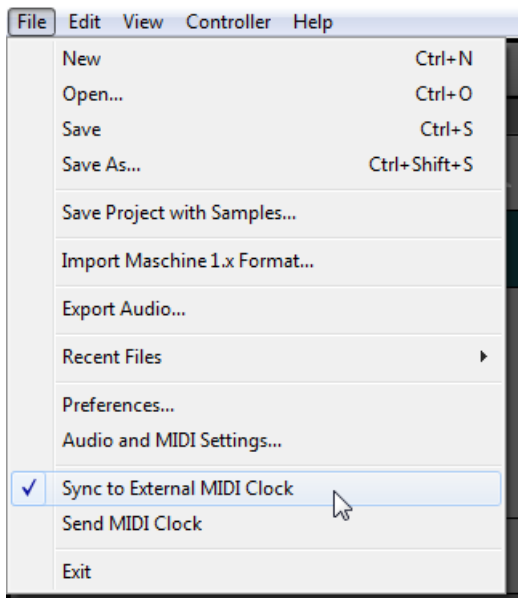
File Edit View Controller Help

New Ctrl+N
Open... Ctrl+O
Save Ctrl+S
Save As... Ctrl+Shift+S

Save Project with Samples...

Import Maschine 1.x Format...

Export Audio...

Recent Files

Preferences...
Audio and MIDI Settings...

✓ Sync to External MIDI Clock
Send MIDI Clock

Exit